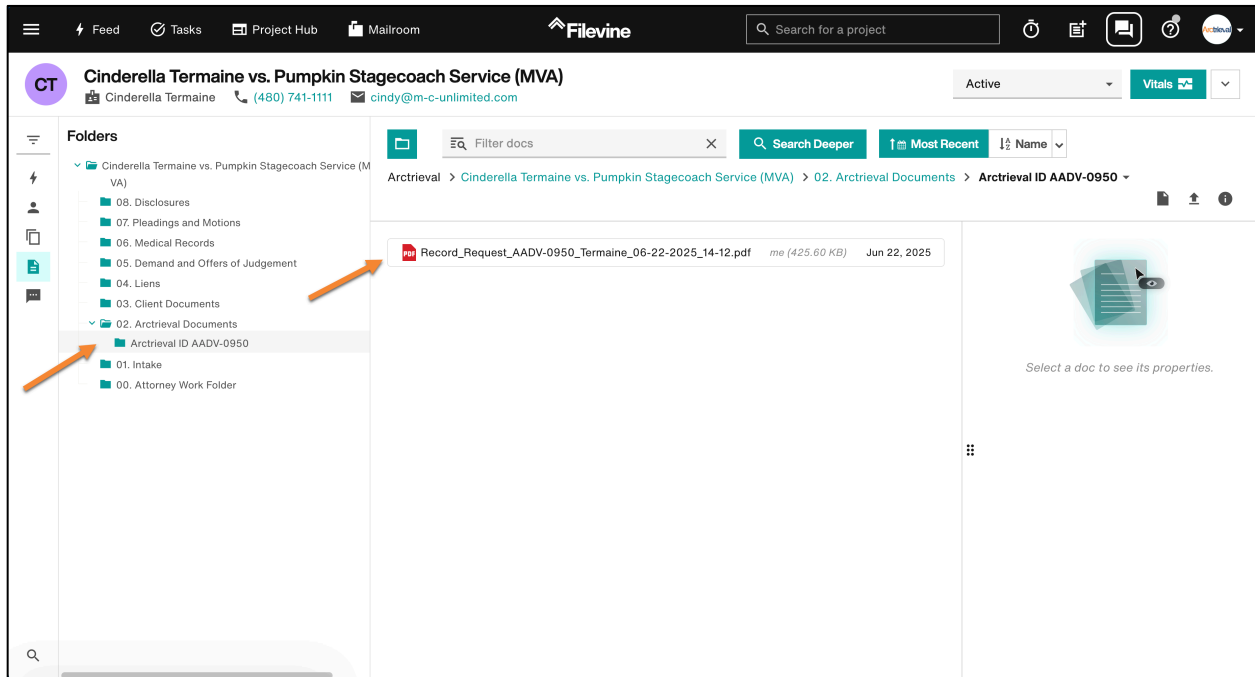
Feed Tasks Project Hub Mailroom Filevine Search for a project

CT Cinderella Termaine vs. Pumpkin Stagecoach Service (MVA)
Cinderella Termaine (480) 741-1111 cindy@m-c-unlimited.com

Active Vitals

Folders
Cinderella Termaine vs. Pumpkin Stagecoach Service (MVA)
08. Disclosures
07. Pleadings and Motions
06. Medical Records
05. Demand and Offers of Judgement
04. Liens
03. Client Documents
02. Arctrieval Documents
Arctrieval ID AADV-0950
01. Intake
00. Attorney Work Folder

Filter docs Search Deeper Most Recent Name

Arctrieval > Cinderella Termaine vs. Pumpkin Stagecoach Service (MVA) > 02. Arctrieval Documents > Arctrieval ID AADV-0950

Record_Request_AADV-0950_Termaine_06-22-2025_14-12.pdf me (425.60 KB) Jun 22, 2025

Select a doc to see its properties.